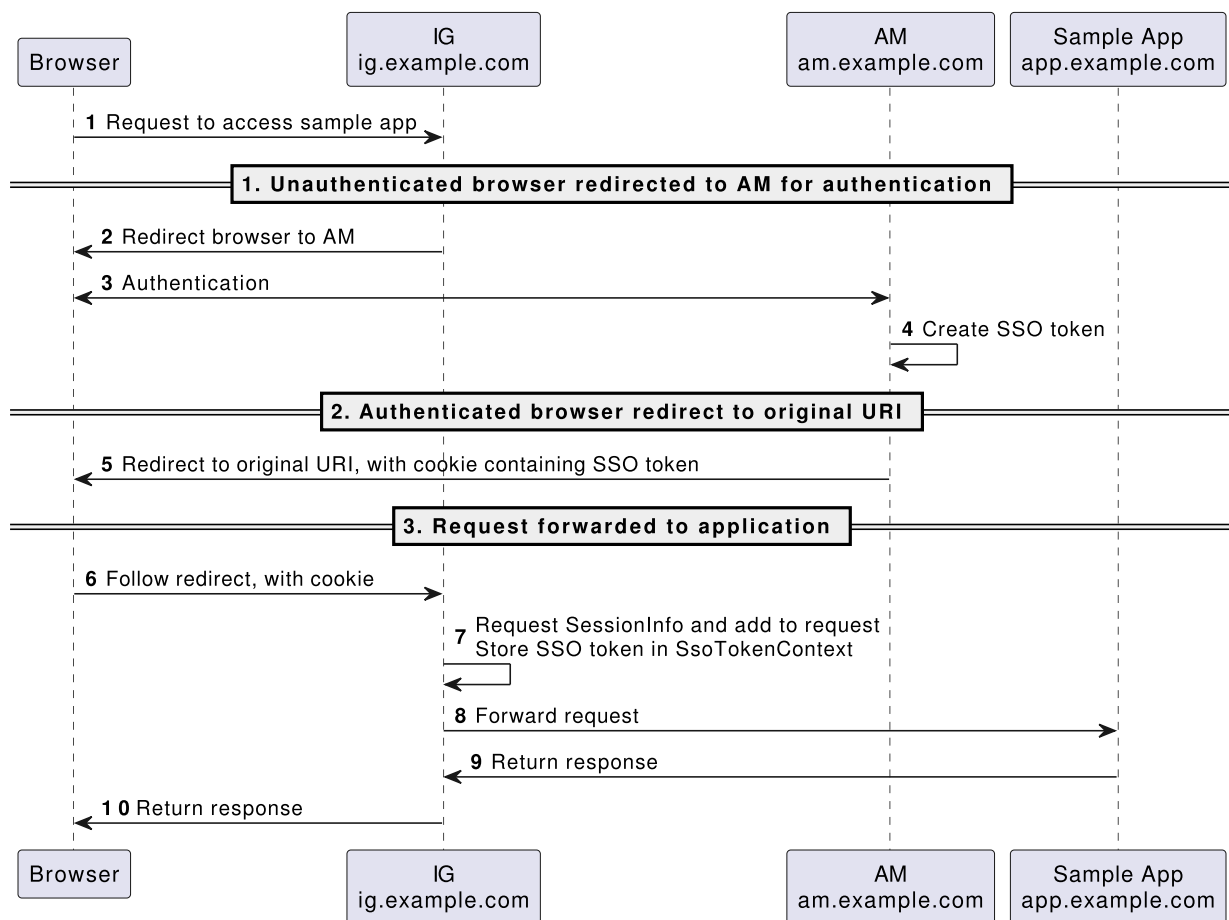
Browser

IG
ig.example.com

AM
am.example.com

Sample App
app.example.com

1 Request to access sample app

1. Unauthenticated browser redirected to AM for authentication

2 Redirect browser to AM

3 Authentication

4 Create SSO token

2. Authenticated browser redirect to original URI

5 Redirect to original URI, with cookie containing SSO token

3. Request forwarded to application

6 Follow redirect, with cookie

7 Request SessionInfo and add to request
Store SSO token in SsoTokenContext

8 Forward request

9 Return response

1 0 Return response

Browser

IG
ig.example.com

AM
am.example.com

Sample App
app.example.com